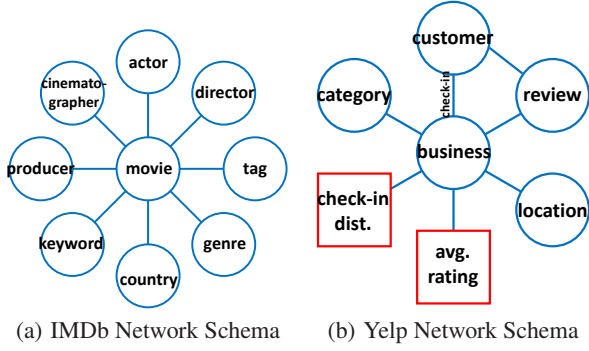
actor
cinematographer
director
producer
movie
tag
keyword
genre
country

(a) IMDb Network Schema

customer
category
check-in
review
business
check-in dist.
location
avg. rating

(b) Yelp Network Schema